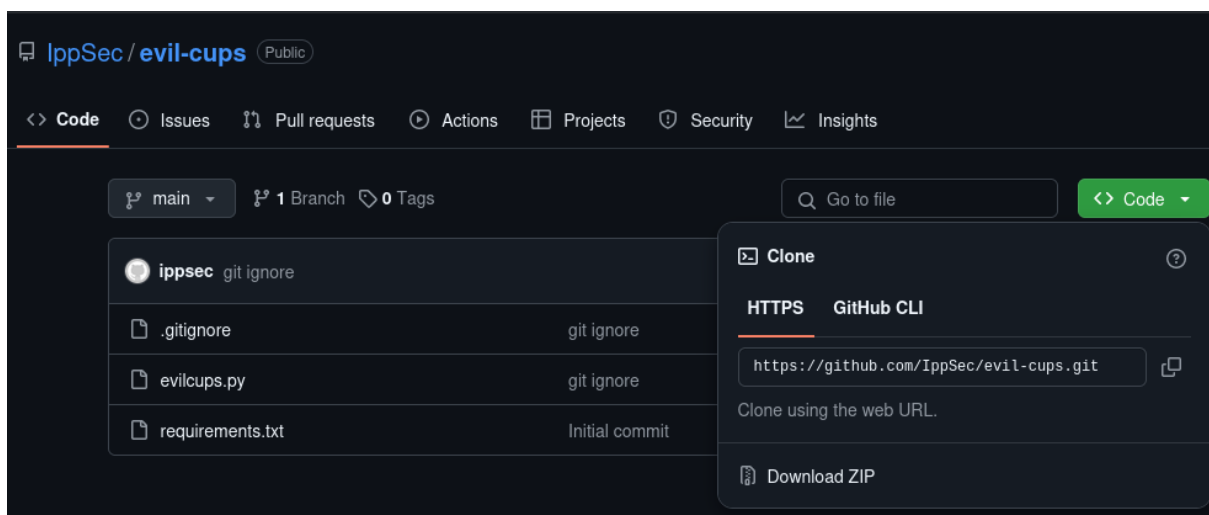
IppSec / evil-cups Public

Code Issues Pull requests Actions Projects Security Insights

main 1 Branch 0 Tags Go to file Code

ippsec git ignore

.gitignore git ignore

evilcups.py git ignore

requirements.txt Initial commit

Clone

HTTPS GitHub CLI

https://github.com/IppSec/evil-cups.git

Clone using the web URL.

Download ZIP